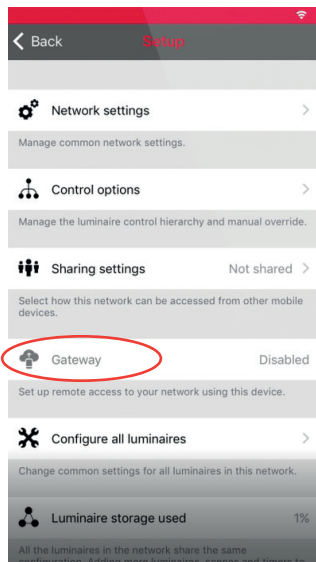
Back Setup

Network settings

Manage common network settings.

Control options

Manage the luminaire control hierarchy and manual override.

Sharing settings Not shared

Select how this network can be accessed from other mobile devices.

Gateway Disabled

Set up remote access to your network using this device.

Configure all luminaires

Change common settings for all luminaires in this network.

Luminaire storage used 1%

All the luminaires in the network share the same configuration. Adding more luminaires, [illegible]